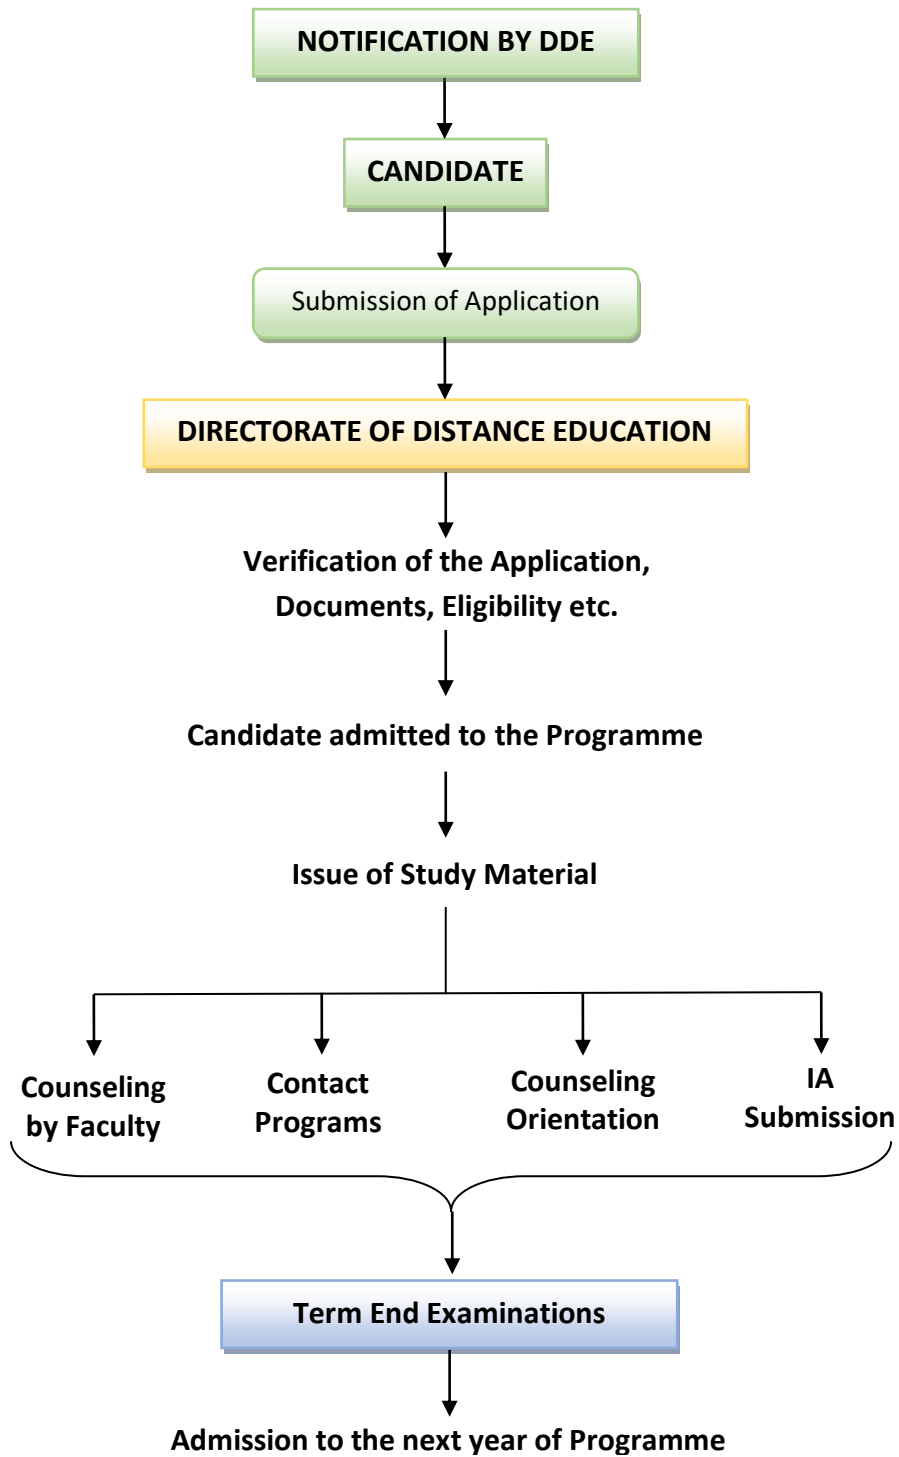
NOTIFICATION BY DDE

CANDIDATE

Submission of Application

DIRECTORATE OF DISTANCE EDUCATION

Verification of the Application, Documents, Eligibility etc.

Candidate admitted to the Programme

Issue of Study Material

Counseling by Faculty

Contact Programs

Counseling Orientation

IA Submission

Term End Examinations

Admission to the next year of Programme